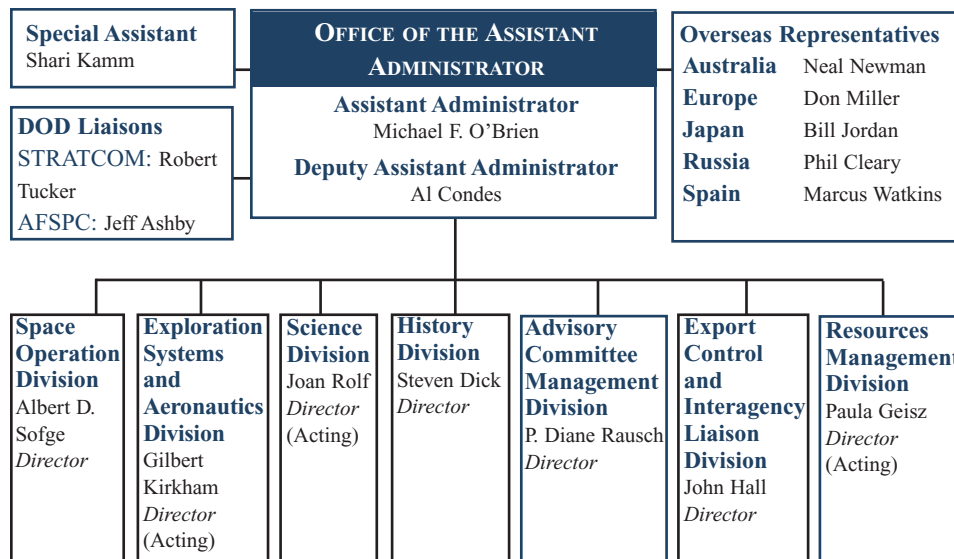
Special Assistant
Shari Kamm

OFFICE OF THE ASSISTANT ADMINISTRATOR

Assistant Administrator
Michael F. O'Brien

Deputy Assistant Administrator
Al Condes

Overseas Representatives
Australia Neal Newman
Europe Don Miller
Japan Bill Jordan
Russia Phil Cleary
Spain Marcus Watkins

DOD Liaisons
STRATCOM: Robert Tucker
AFSPC: Jeff Ashby

Space Operation Division
Albert D. Sofge
*Director*

Exploration Systems and Aeronautics Division
Gilbert Kirkham
*Director*
(Acting)

Science Division
Joan Rolf
*Director*
(Acting)

History Division
Steven Dick
*Director*

Advisory Committee Management Division
P. Diane Rausch
*Director*

Export Control and Interagency Liaison Division
John Hall
*Director*

Resources Managemen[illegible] Division
Paula Geisz
*Director*
(Acting)